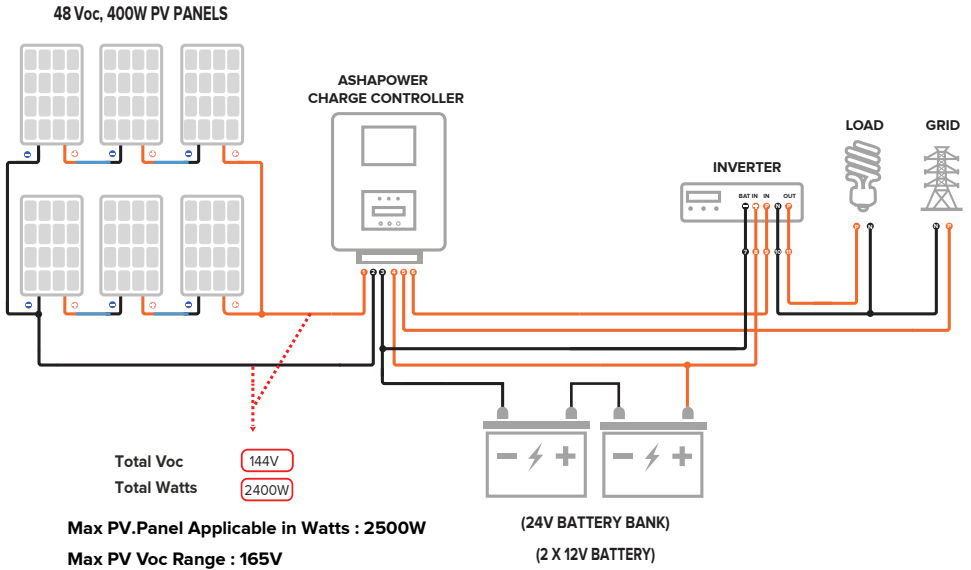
48 Voc, 400W PV PANELS

ASHAPOWER
CHARGE CONTROLLER

INVERTER

BAT IN IN OUT

LOAD

GRID

Total Voc 144V
Total Watts 2400W

Max PV.Panel Applicable in Watts : 2500W

Max PV Voc Range : 165V

(24V BATTERY BANK)

(2 X 12V BATTERY)